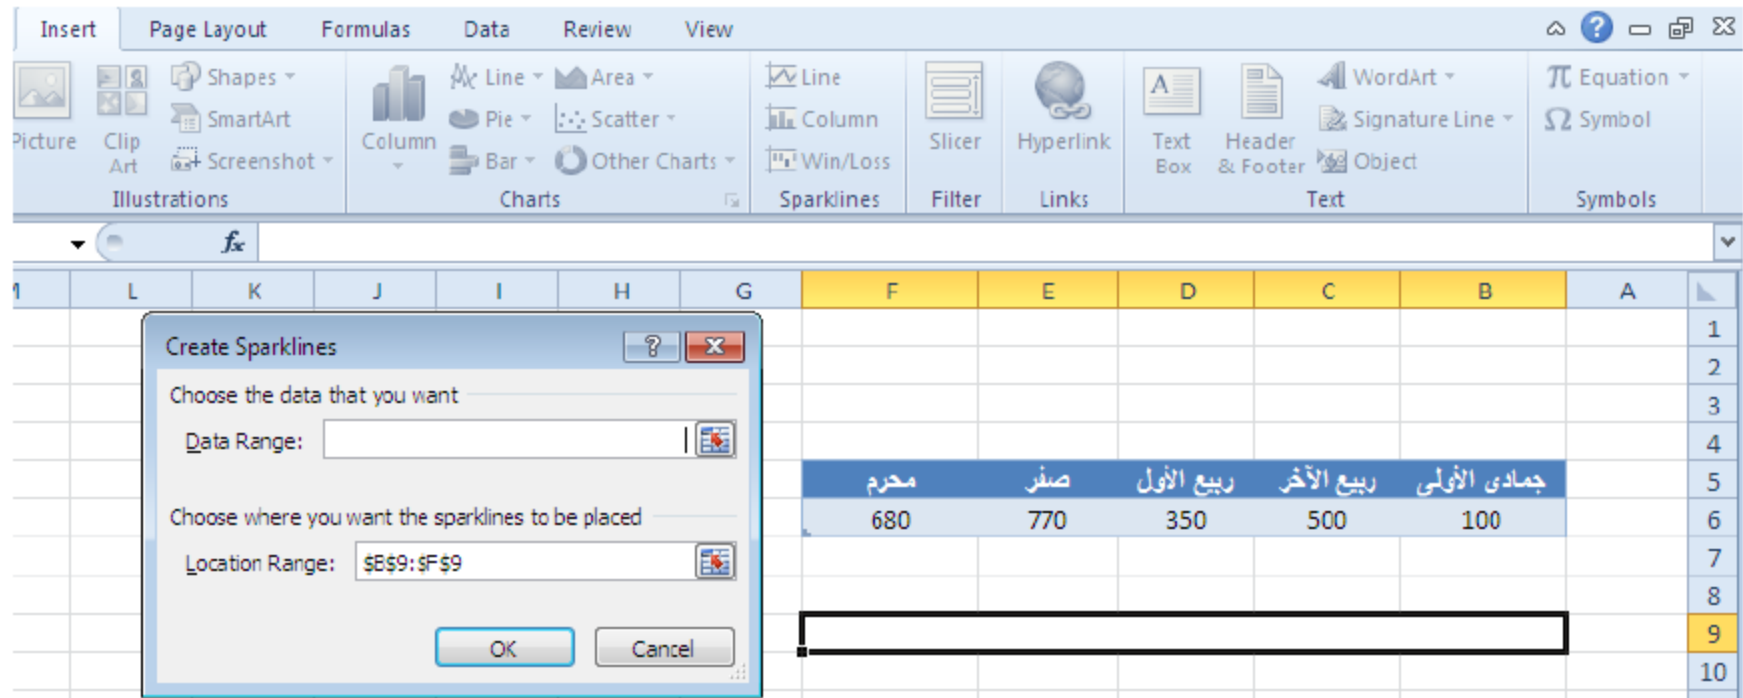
Insert Page Layout Formulas Data Review View

Picture Clip Art Shapes SmartArt Screenshot Illustrations

Column Line Pie Bar Area Scatter Other Charts Charts

Line Column Win/Loss Sparklines

Slicer Filter

Hyperlink Links

Text Box Header & Footer WordArt Signature Line Object Text

Equation Symbol Symbols

$f_x$

M L K J I H G F E D C B A

Create Sparklines

Choose the data that you want

Data Range:

Choose where you want the sparklines to be placed

Location Range: $E$9:$F$9

OK Cancel

| محرم | صفر | ربيع الأول | ربيع الآخر | جمادى الأولى |
|---|---|---|---|---|
| 680 | 770 | 350 | 500 | 100 |

1 2 3 4 5 6 7 8 9 10